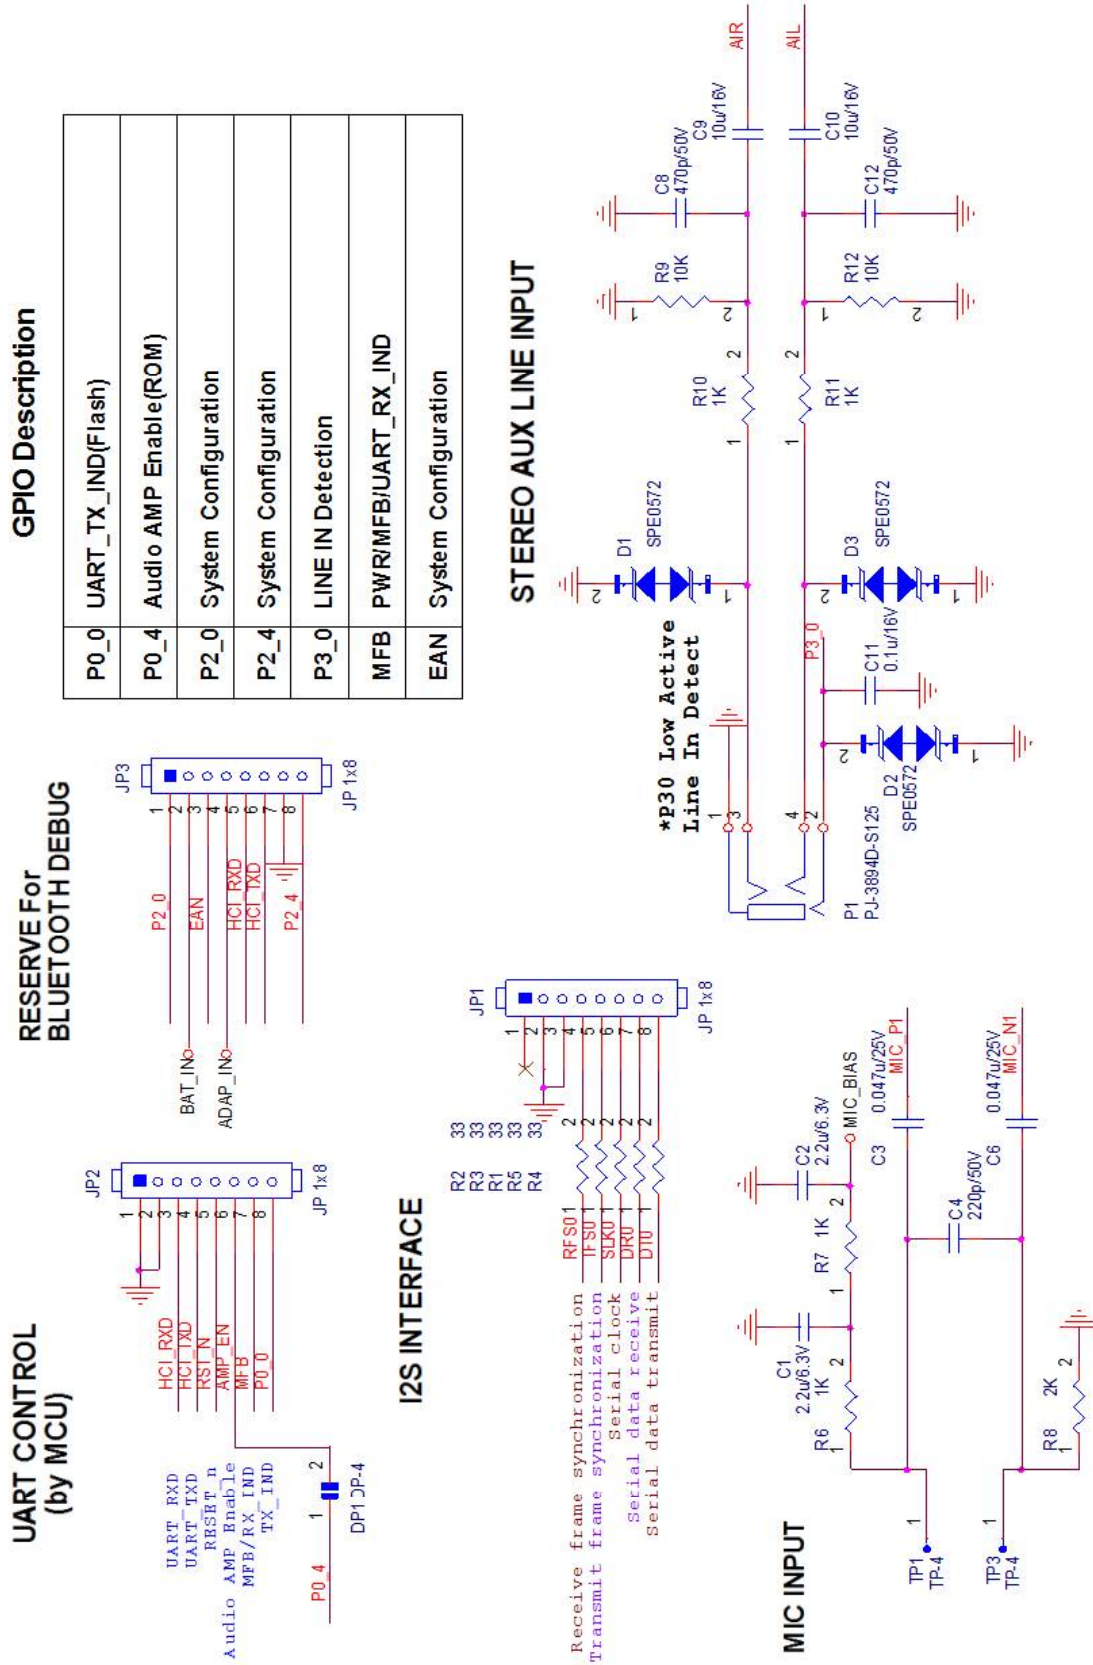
GPIO Description

| P0_0 | UART_TX_IND(Flash) |
|---|---|
| P0_4 | Audio AMP Enable(ROM) |
| P2_0 | System Configuration |
| P2_4 | System Configuration |
| P3_0 | LINE IN Detection |
| MFB | PWR/MFB/UART_RX_IND |
| EAN | System Configuration |

STEREO AUX LINE INPUT

AIR
AIL
C9 10u/16V
C10 10u/16V
C8 470p/50V
C12 470p/50V
R9 10K
R12 10K
R10 1K
R11 1K
D1 SPE0572
D3 SPE0572
D2 SPE0572
C11 0.1u/16V
P3_0
*P30 Low Active
Line In Detect
P1
PJ-3894D-S125

RESERVE For
BLUETOOTH DEBUG

JP3
JP 1x8
P2_0
EAN
HCI_RXD
HCI_TXD
P2_4
BAT_IN
ADAP_IN

UART CONTROL
(by MCU)

JP2
JP 1x8
HCI_RXD
HCI_TXD
RST_N
AMP_EN
MFB
P0_0
UART_RXD
UART_TXD
RESET_n
Audio AMP Enable
MFB/RX_IND
TX_IND
P0_4
DP1 DP-4

I2S INTERFACE

JP1
JP 1x8
R2 33
R3 33
R1 33
R5 33
R4 33
RFS01
TFS01
SCLK01
DR01
DT01
Receive frame synchronization
Transmit frame synchronization
Serial clock
Serial data receive
Serial data transmit

MIC INPUT

C1 2.2u/6.3V
C2 2.2u/6.3V
R6 1K
R7 1K
R8 2K
MIC_BIAS
C3 0.047u/25V
C6 0.047u/25V
MIC_P1
MIC_N1
C4 220p/50V
TP1 TP-4
TP3 TP-4